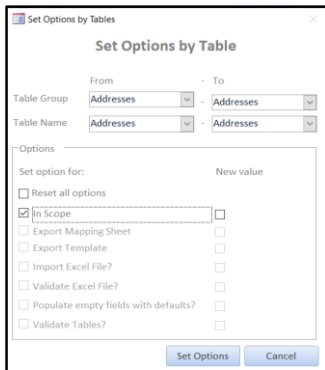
Set Options by Tables

Set Options by Table

From - To

Table Group Addresses - Addresses

Table Name Addresses - Addresses

Options

Set option for: New value

Reset all options

In Scope

Export Mapping Sheet

Export Template

Import Excel File?

Validate Excel File?

Populate empty fields with defaults?

Validate Tables?

Set Options Cancel